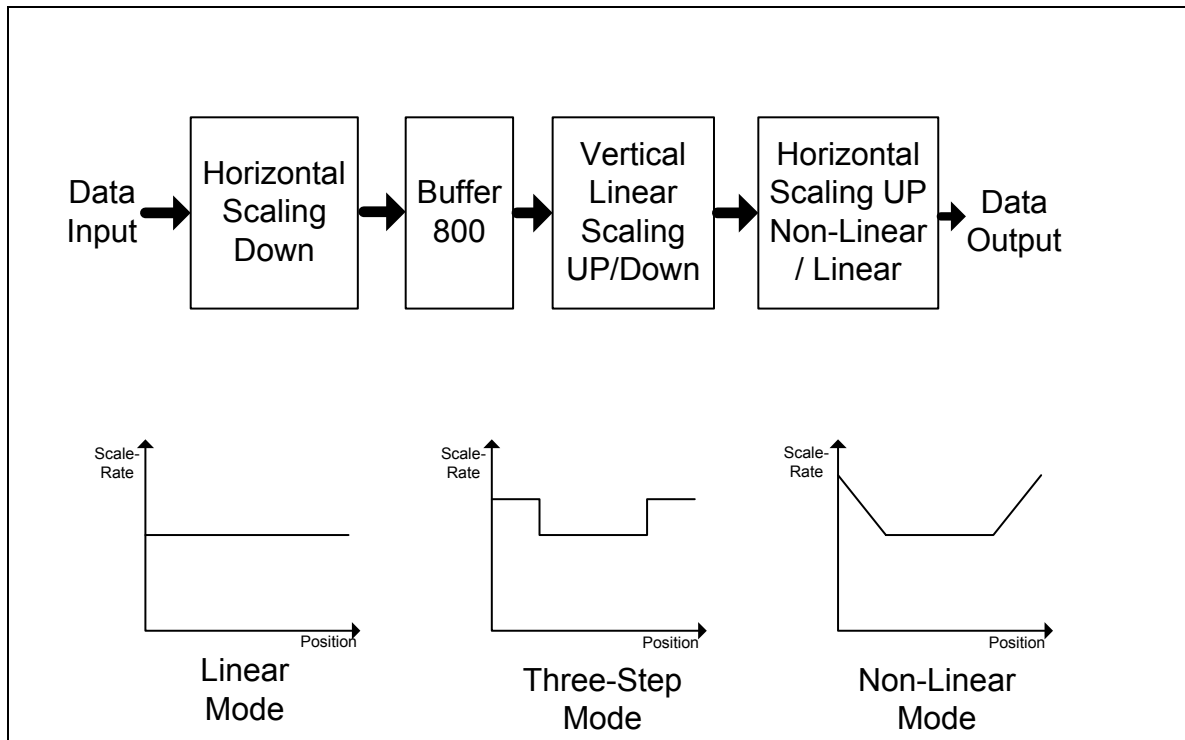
Data Input

Horizontal Scaling Down

Buffer 800

Vertical Linear Scaling UP/Down

Horizontal Scaling UP Non-Linear / Linear

Data Output

Scale-Rate

Position

Linear Mode

Scale-Rate

Position

Three-Step Mode

Scale-Rate

Position

Non-Linear Mode